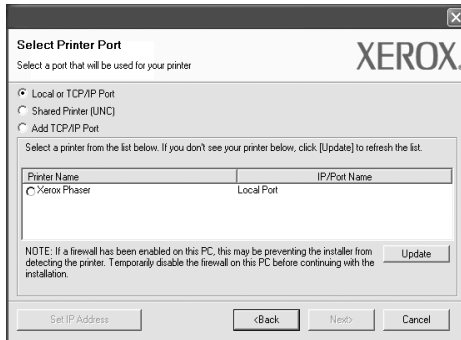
Select Printer Port

Select a port that will be used for your printer

XEROX.

Local or TCP/IP Port

Shared Printer (UNC)

Add TCP/IP Port

Select a printer from the list below. If you don't see your printer below, click [Update] to refresh the list.

| Printer Name | IP/Port Name |
|---|---|
| Xerox Phaser | Local Port |

NOTE: If a firewall has been enabled on this PC, this may be preventing the installer from detecting the printer. Temporarily disable the firewall on this PC before continuing with the installation.

Update

Set IP Address

<Back

Next>

Cancel